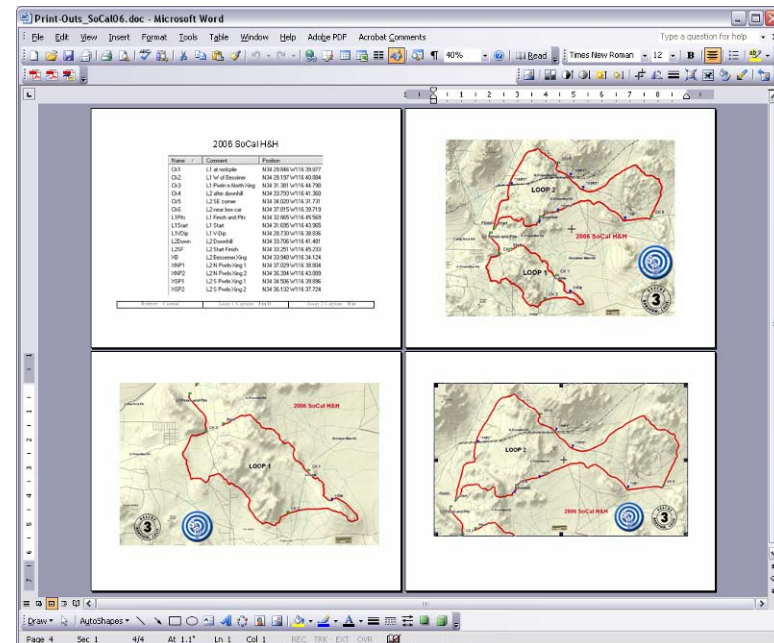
Print-Outs_SoCal06.doc - Microsoft Word

File Edit View Insert Format Tools Table Window Help Adobe PDF Acrobat Comments

Type a question for help

40% Read Times New Roman 12

2006 SoCal H&H

| Name | Comment | Position |
|---|---|---|
| CK1 | L1 at rockpile | N34 29.846 W116 39.977 |
| CK2 | L1 W of Bessimer | N34 29.137 W116 40.884 |
| CK3 | L1 Pwlin n North Xing | N34 31.381 W116 44.790 |
| CK4 | L1 after downhill | N34 33.793 W116 41.360 |
| CK5 | L2 SE corner | N34 33.020 W116 31.731 |
| CK6 | L2 near box car | N34 37.815 W116 39.719 |
| L1Pits | L1 Finish and Pits | N34 32.665 W116 45.569 |
| L1Start | L1 Start | N34 31.635 W116 43.565 |
| L1VDip | L1 V-Dip | N34 28.730 W116 38.836 |
| L2Down | L2 Downhill | N34 33.706 W116 41.481 |
| L2SF | L2 Start Finish | N34 33.251 W116 45.233 |
| XB | L2 Bessimer Xing | N34 33.948 W116 34.124 |
| XNP1 | L2 N Pwrln Xing 1 | N34 37.029 W116 38.904 |
| XNP2 | L2 N Pwrln Xing 2 | N34 36.304 W116 43.009 |
| XSP1 | L2 S Pwrln Xing 1 | N34 34.506 W116 39.896 |
| XSP2 | L2 S Pwrln Xing 2 | N34 36.132 W116 37.724 |

LOOP 2
2006 SoCal H&H
LOOP 1

2006 SoCal H&H
LOOP 1

LOOP 2
2006 SoCal H&H

Draw AutoShapes

Page 4 Sec 1 4/4 At 1.1" Ln 1 Col 1 REC TRK EXT OVR